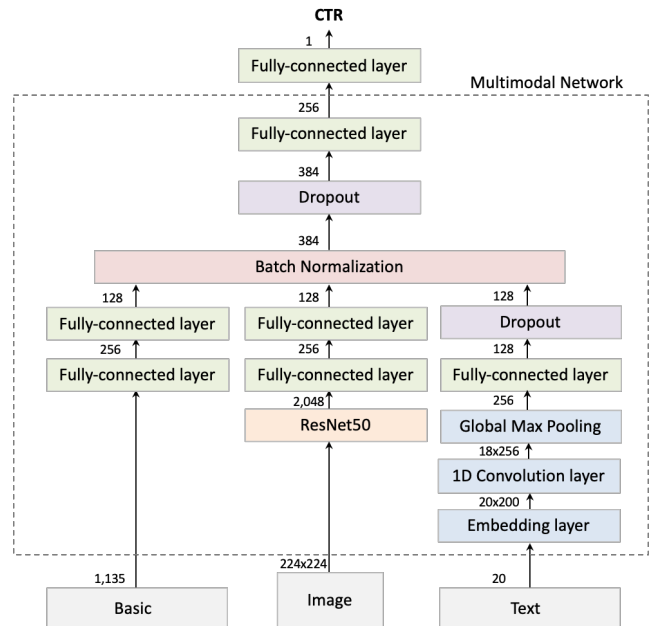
CTR

1

Fully-connected layer

Multimodal Network

256

Fully-connected layer

384

Dropout

384

Batch Normalization

128

Fully-connected layer

256

Fully-connected layer

128

Fully-connected layer

256

Fully-connected layer

2,048

ResNet50

128

Dropout

128

Fully-connected layer

256

Global Max Pooling

18x256

1D Convolution layer

20x200

Embedding layer

1,135

Basic

224x224

Image

20

Text